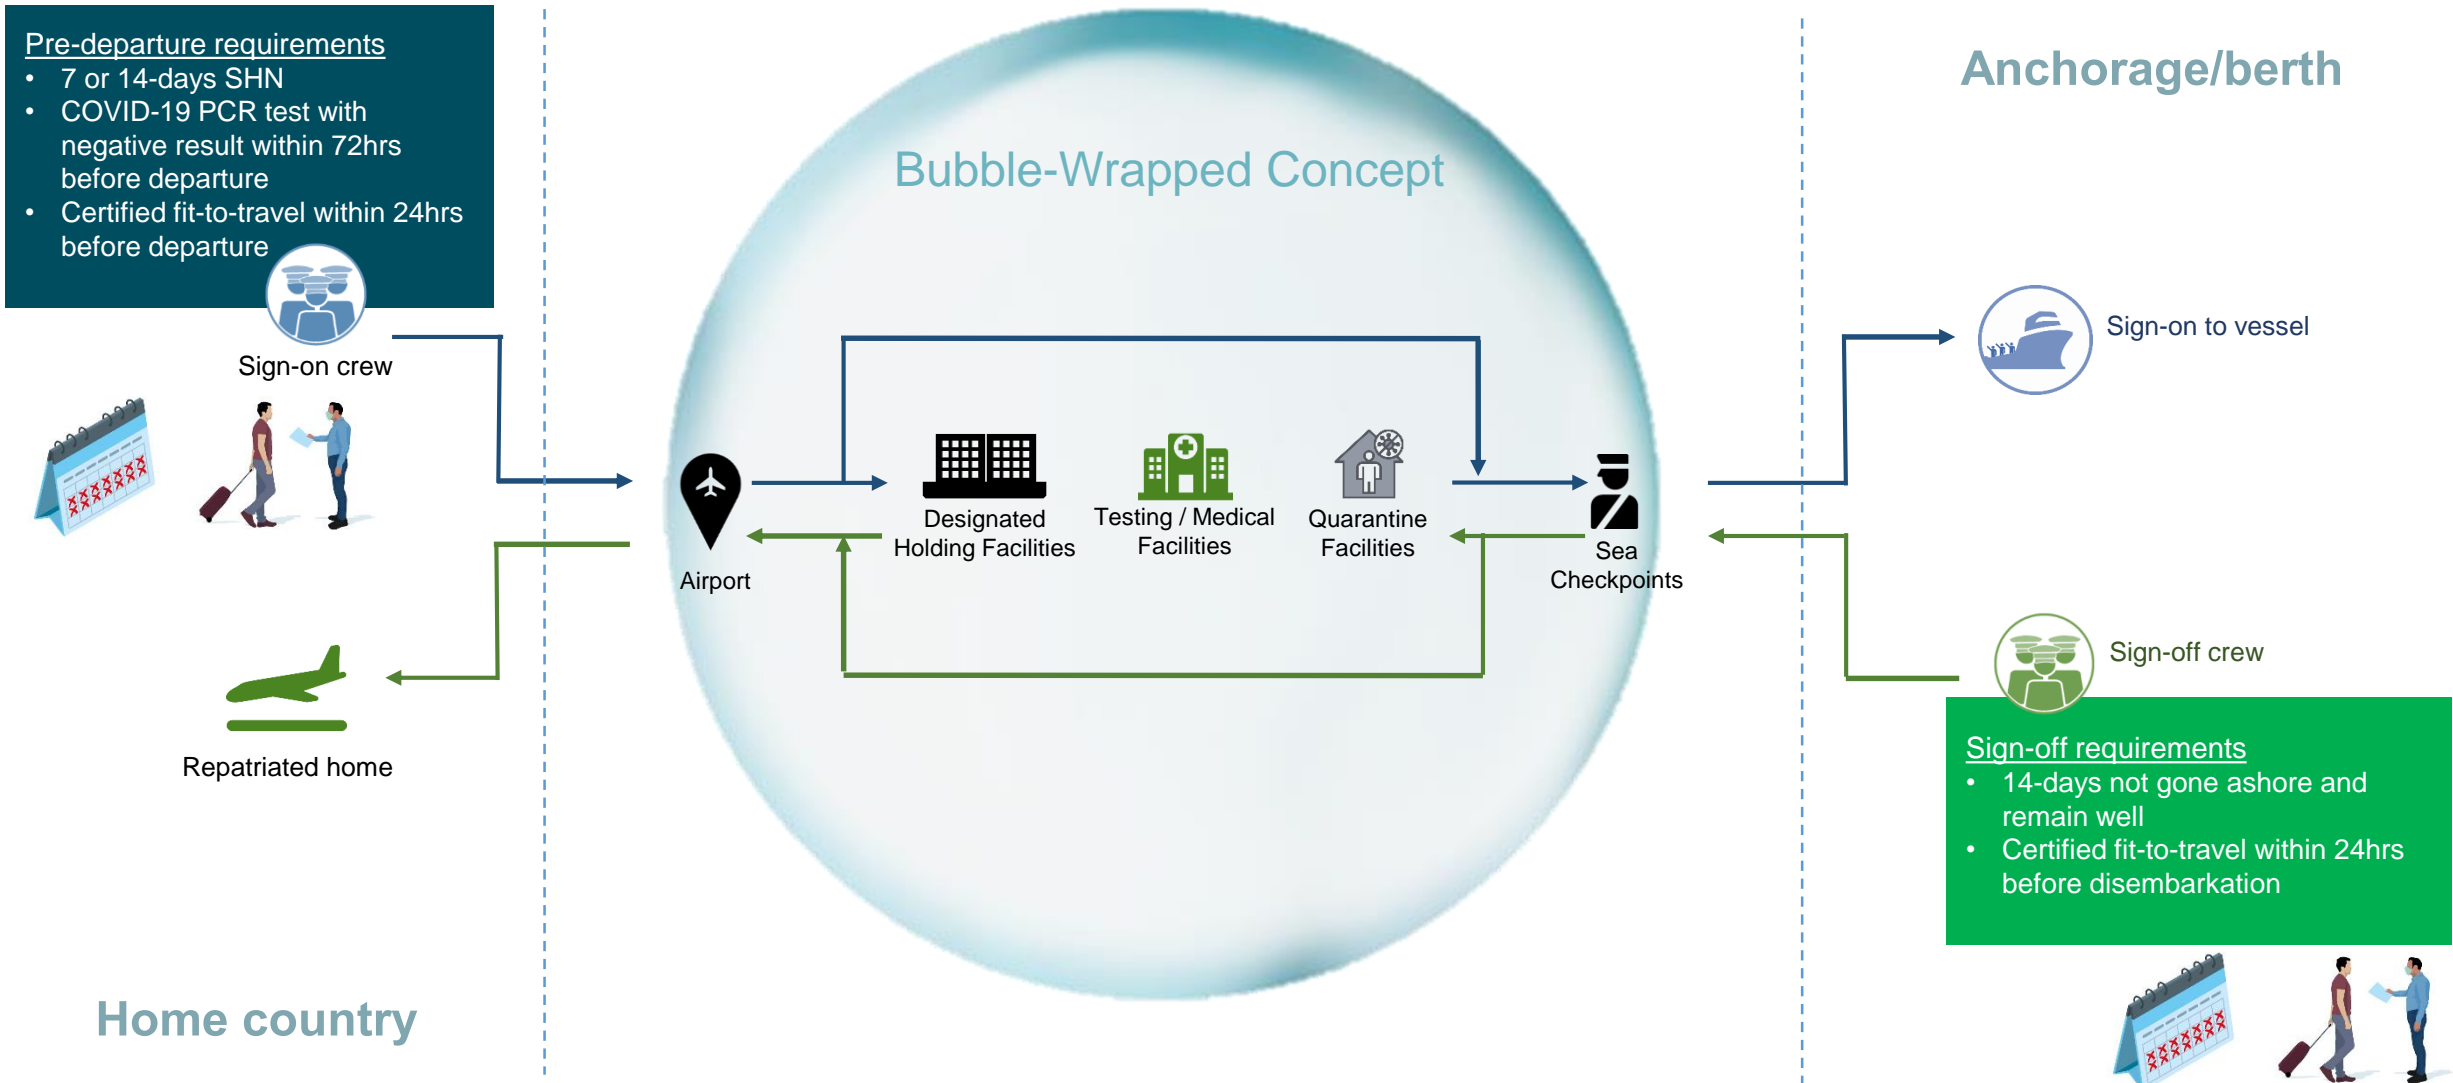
Pre-departure requirements
- 7 or 14-days SHN
- COVID-19 PCR test with negative result within 72hrs before departure
- Certified fit-to-travel within 24hrs before departure

Sign-on crew

Repatriated home

Home country

Bubble-Wrapped Concept

Airport

Designated Holding Facilities

Testing / Medical Facilities

Quarantine Facilities

Sea Checkpoints

Anchorage/berth

Sign-on to vessel

Sign-off crew

Sign-off requirements
- 14-days not gone ashore and remain well
- Certified fit-to-travel within 24hrs before disembarkation